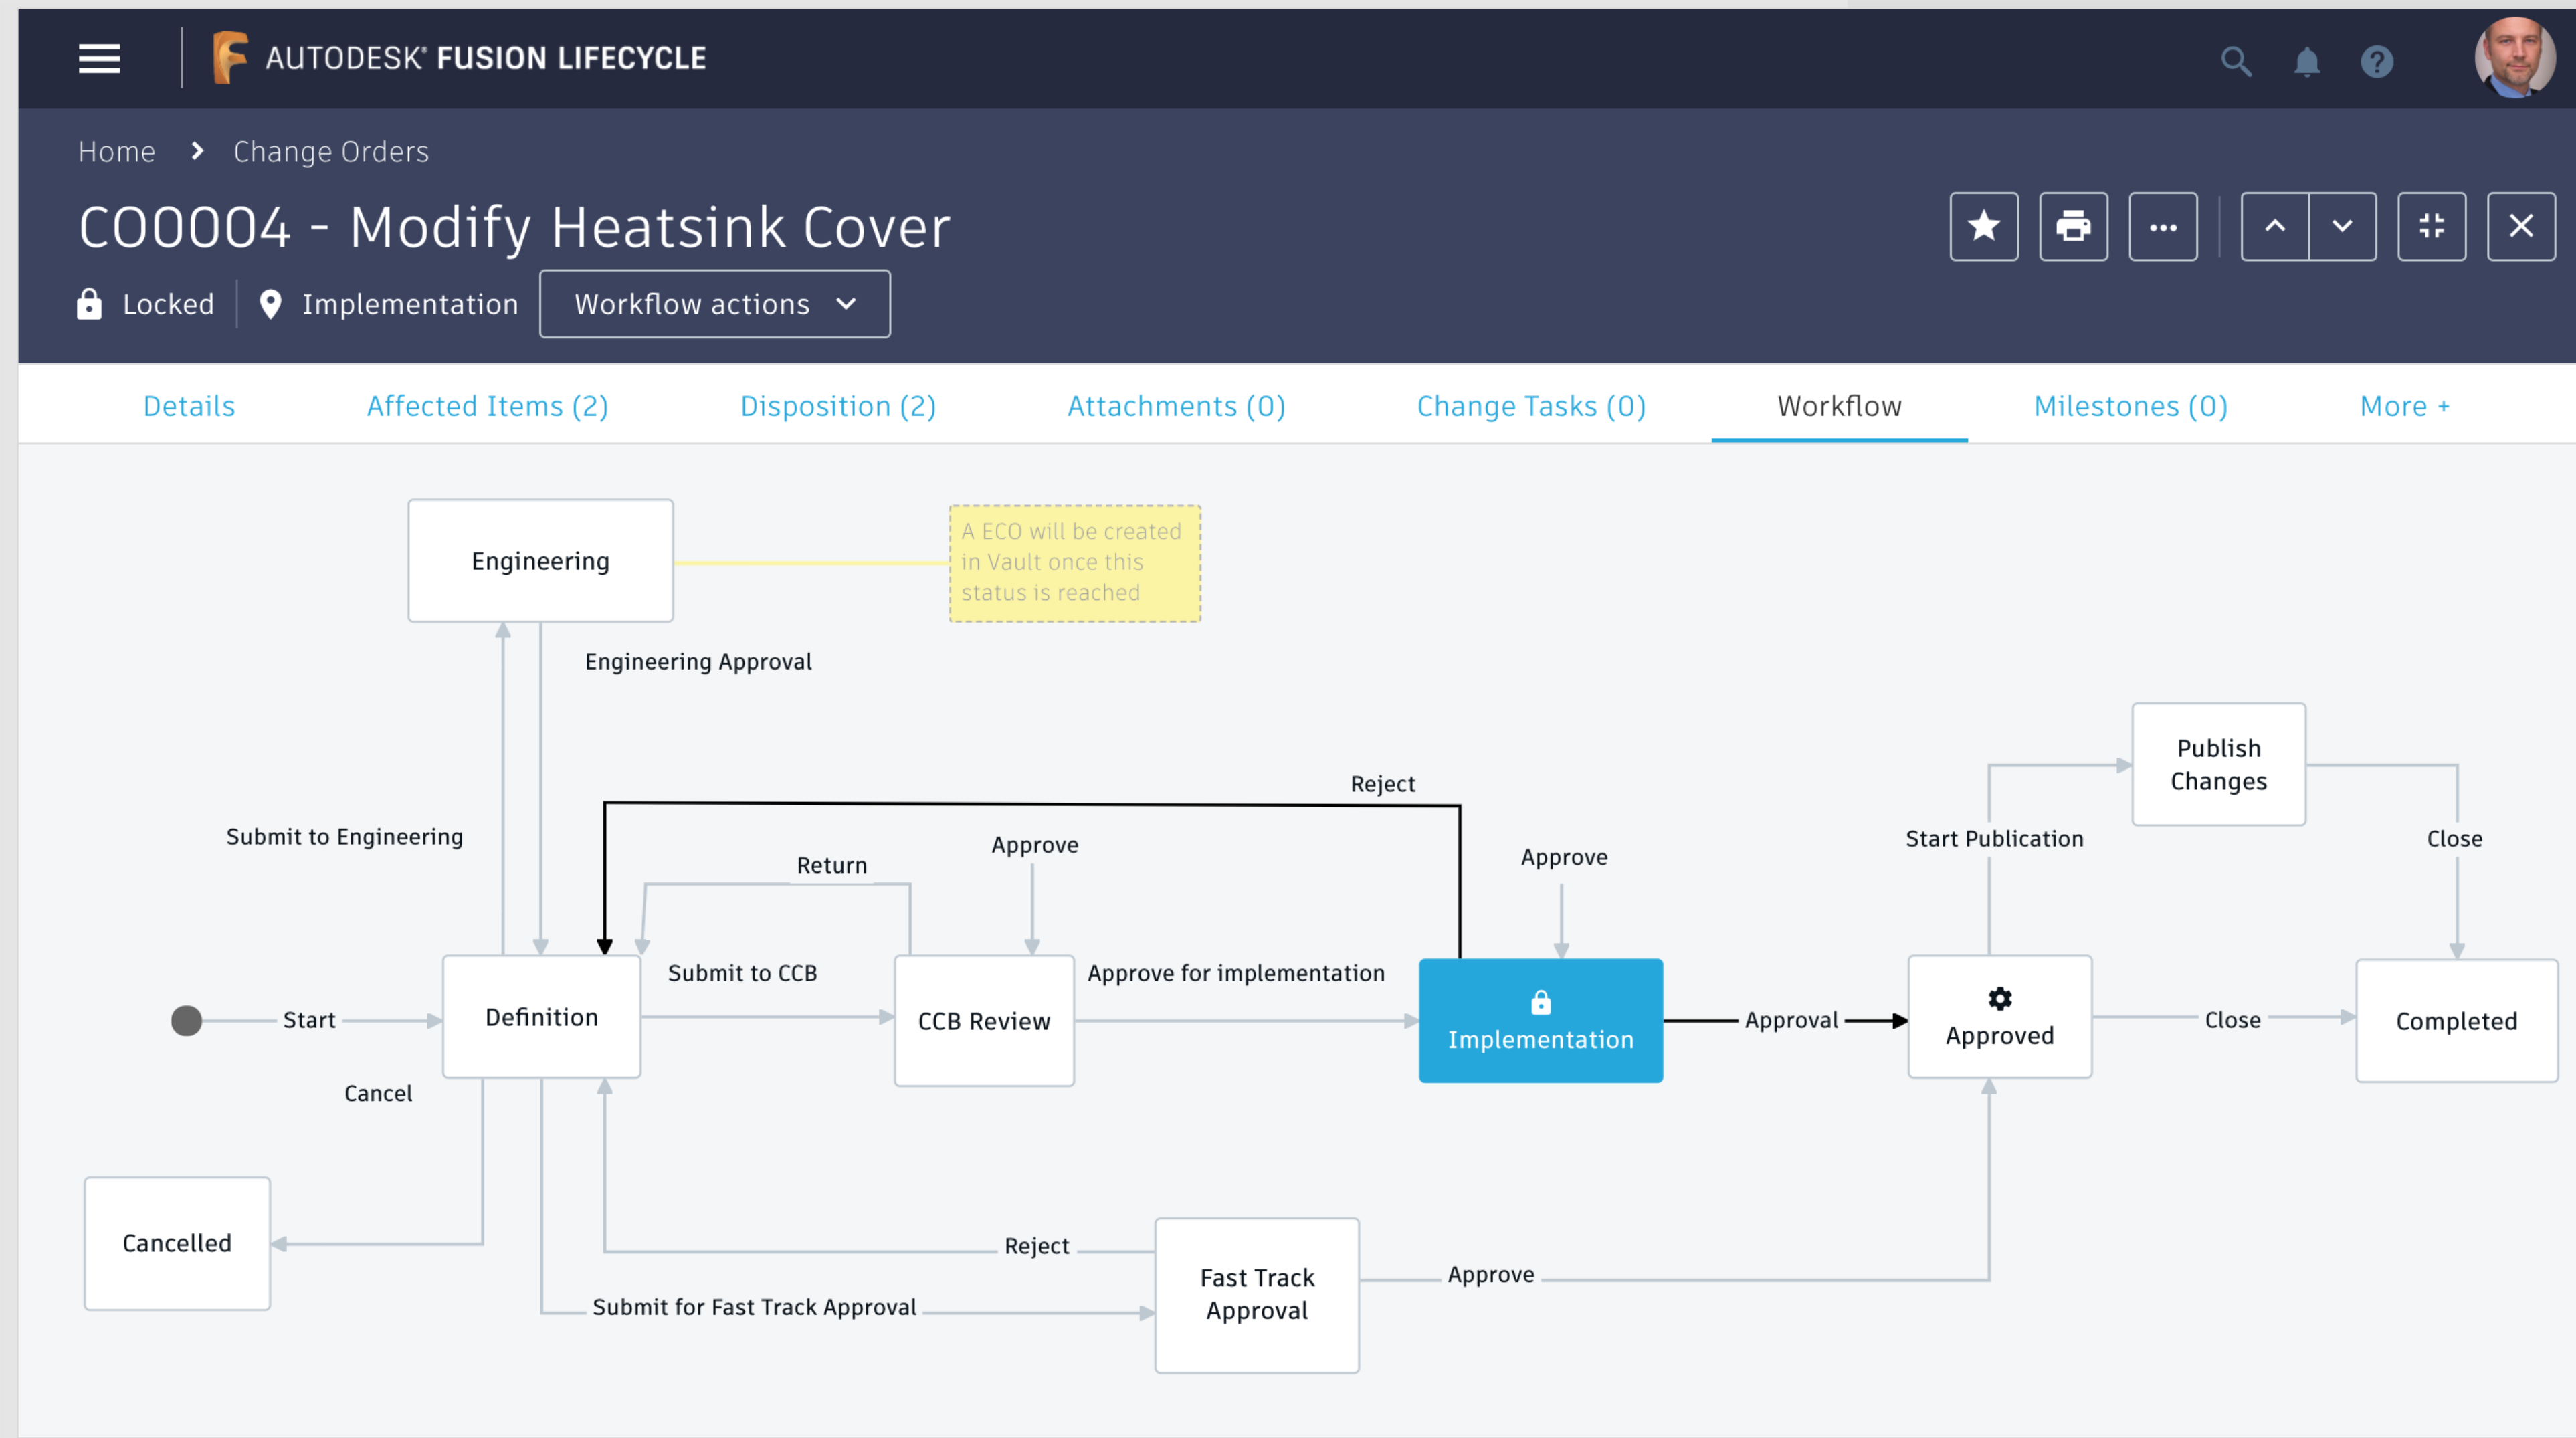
AUTODESK® FUSION LIFECYCLE

Home > Change Orders

CO0004 - Modify Heatsink Cover

Locked Implementation Workflow actions

Details Affected Items (2) Disposition (2) Attachments (0) Change Tasks (0) Workflow Milestones (0) More +

Engineering

A ECO will be created in Vault once this status is reached

Engineering Approval

Publish Changes

Reject

Submit to Engineering

Approve

Return

Approve

Start Publication

Close

Submit to CCB

Approve for implementation

Start

Definition

CCB Review

Implementation

Approval

Approved

Close

Completed

Cancel

Cancelled

Reject

Fast Track Approval

Approve

Submit for Fast Track Approval